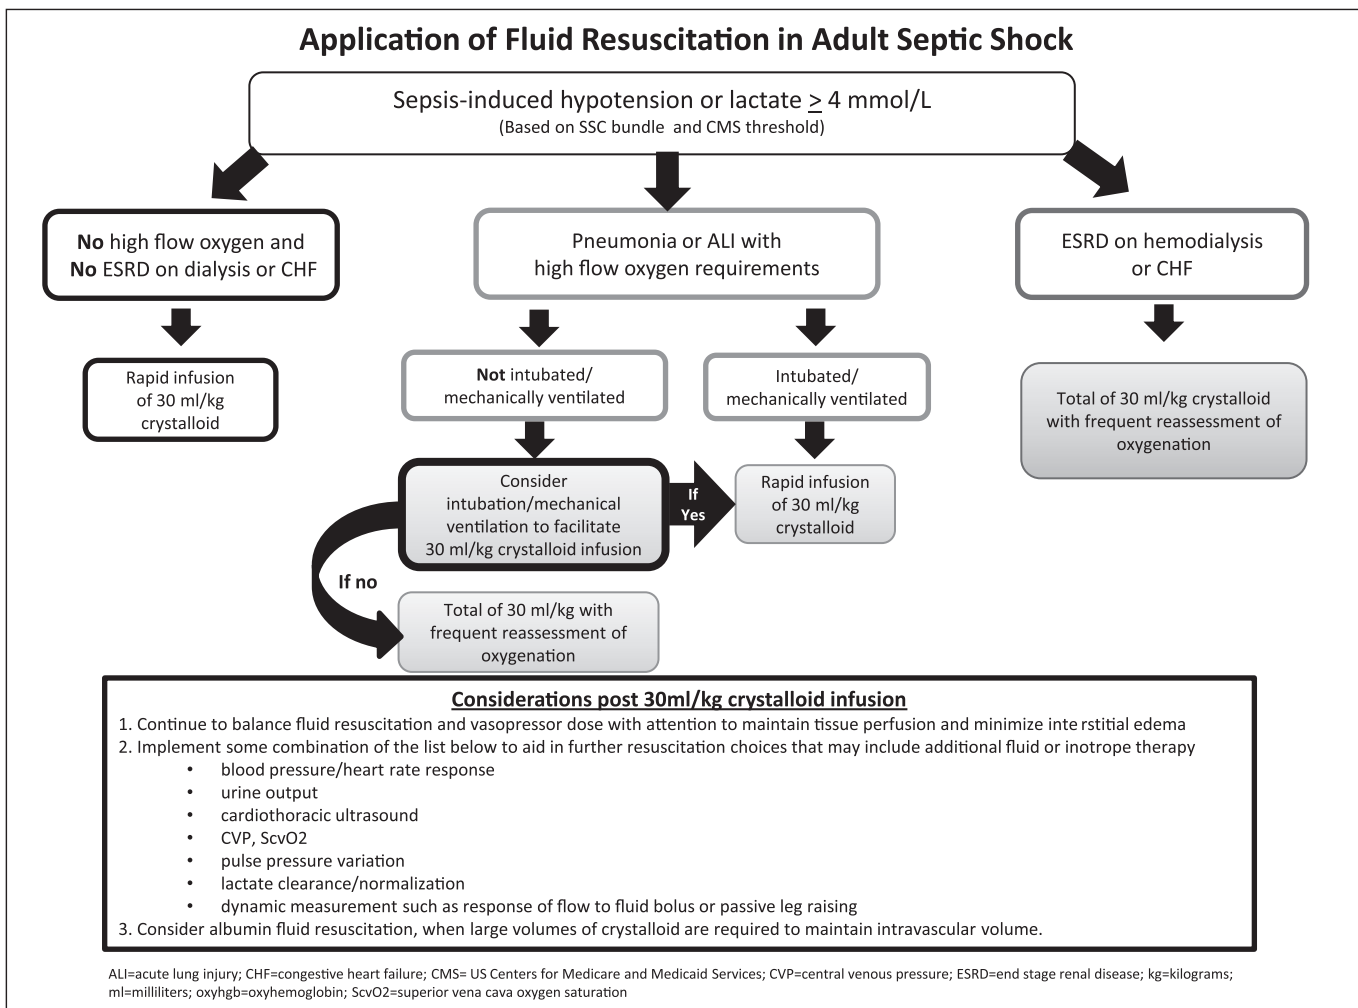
Application of Fluid Resuscitation in Adult Septic Shock

Sepsis-induced hypotension or lactate $\geq$ 4 mmol/L
(Based on SSC bundle and CMS threshold)

No high flow oxygen and No ESRD on dialysis or CHF

Pneumonia or ALI with high flow oxygen requirements

ESRD on hemodialysis or CHF

Rapid infusion of 30 ml/kg crystalloid

Not intubated/ mechanically ventilated

Intubated/ mechanically ventilated

Total of 30 ml/kg crystalloid with frequent reassessment of oxygenation

Consider intubation/mechanical ventilation to facilitate 30 ml/kg crystalloid infusion

If Yes

Rapid infusion of 30 ml/kg crystalloid

If no

Total of 30 ml/kg with frequent reassessment of oxygenation

Considerations post 30ml/kg crystalloid infusion
1. Continue to balance fluid resuscitation and vasopressor dose with attention to maintain tissue perfusion and minimize inte rstitial edema
2. Implement some combination of the list below to aid in further resuscitation choices that may include additional fluid or inotrope therapy
• blood pressure/heart rate response
• urine output
• cardiothoracic ultrasound
• CVP, ScvO2
• pulse pressure variation
• lactate clearance/normalization
• dynamic measurement such as response of flow to fluid bolus or passive leg raising
3. Consider albumin fluid resuscitation, when large volumes of crystalloid are required to maintain intravascular volume.

ALI=acute lung injury; CHF=congestive heart failure; CMS= US Centers for Medicare and Medicaid Services; CVP=central venous pressure; ESRD=end stage renal disease; kg=kilograms; ml=milliliters; oxyhgb=oxyhemoglobin; ScvO2=superior vena cava oxygen saturation